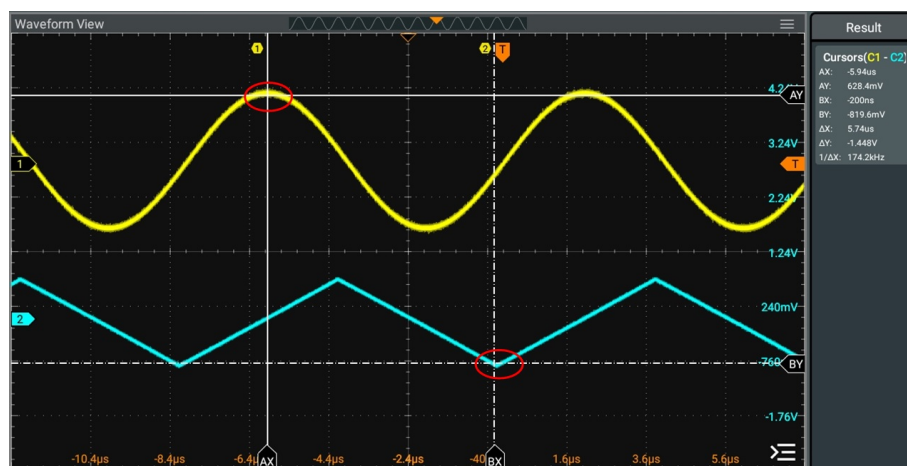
Waveform View

Result

Cursors(C1 - C2)
AX: -5.94us
AY: 628.4mV
BX: -200ns
BY: -819.6mV
ΔX: 5.74us
ΔY: -1.448V
1/ΔX: 174.2kHz

1
2
T

4.2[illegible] AY
3.24V
2.24V
1.24V
240mV
-760 BY
-1.76V

-10.4µs -8.4µs -6.4µs AX -4.4µs -2.4µs -40 BX 1.6µs 3.6µs 5.6µs